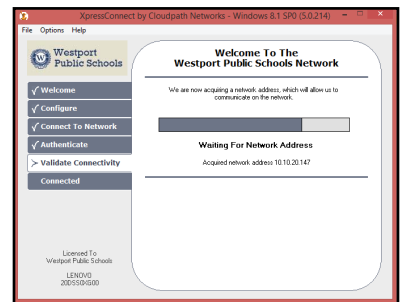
XpressConnect by Cloudpath Networks - Windows 8.1 SP0 (5.0.214)

File Options Help

Westport Public Schools

√ Welcome
√ Configure
√ Connect To Network
√ Authenticate
> Validate Connectivity
Connected

Licensed To
Westport Public Schools

LENOVO
20DSS0XG00

Welcome To The
Westport Public Schools Network

We are now acquiring a network address, which will allow us to communicate on the network.

Waiting For Network Address

Acquired network address 10.10.20.147